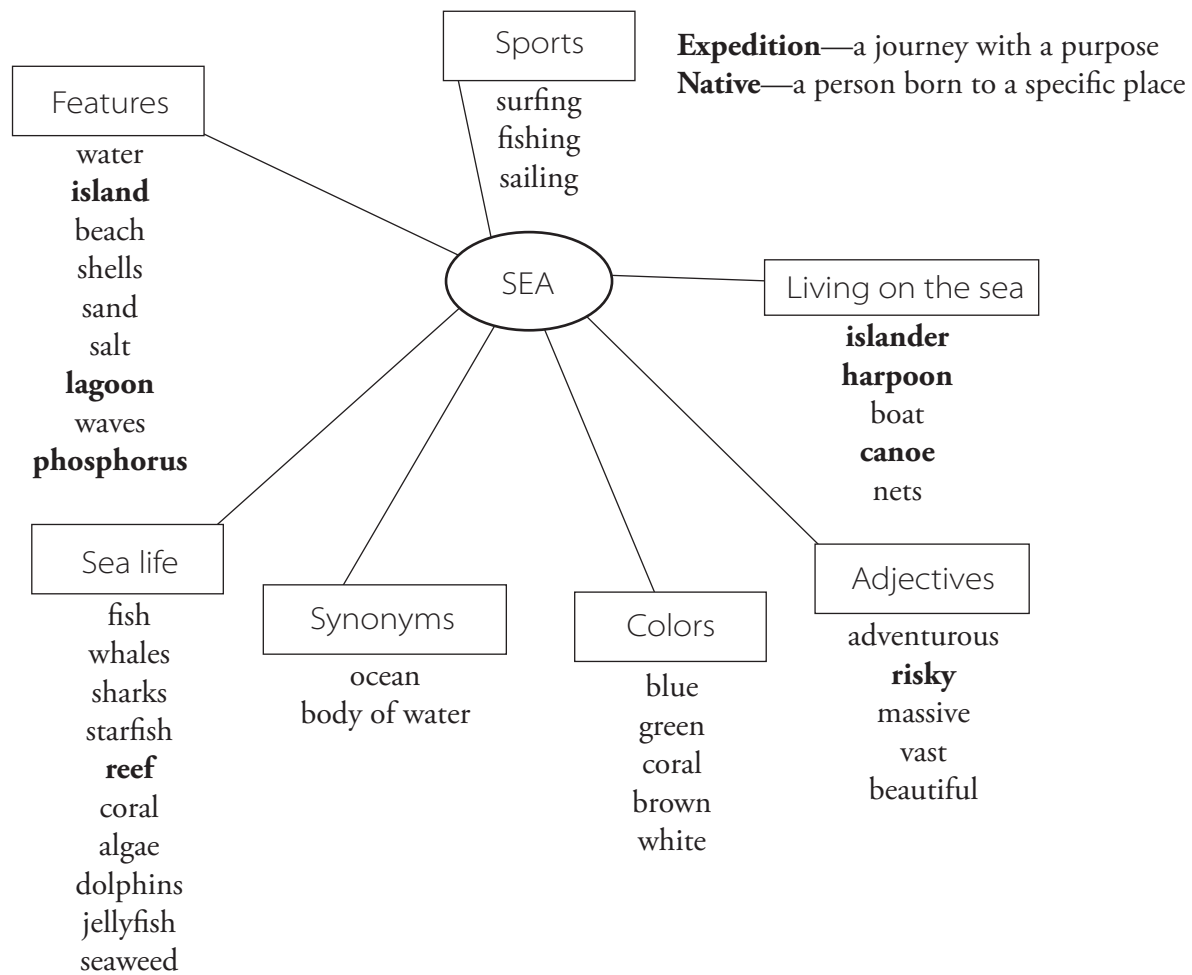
Sports
surfing
fishing
sailing

**Expedition**—a journey with a purpose
**Native**—a person born to a specific place

Features
water
**island**
beach
shells
sand
salt
**lagoon**
waves
**phosphorus**

SEA

Living on the sea
**islander**
**harpoon**
boat
**canoe**
nets

Sea life
fish
whales
sharks
starfish
**reef**
coral
algae
dolphins
jellyfish
seaweed

Synonyms
ocean
body of water

Colors
blue
green
coral
brown
white

Adjectives
adventurous
**risky**
massive
vast
beautiful